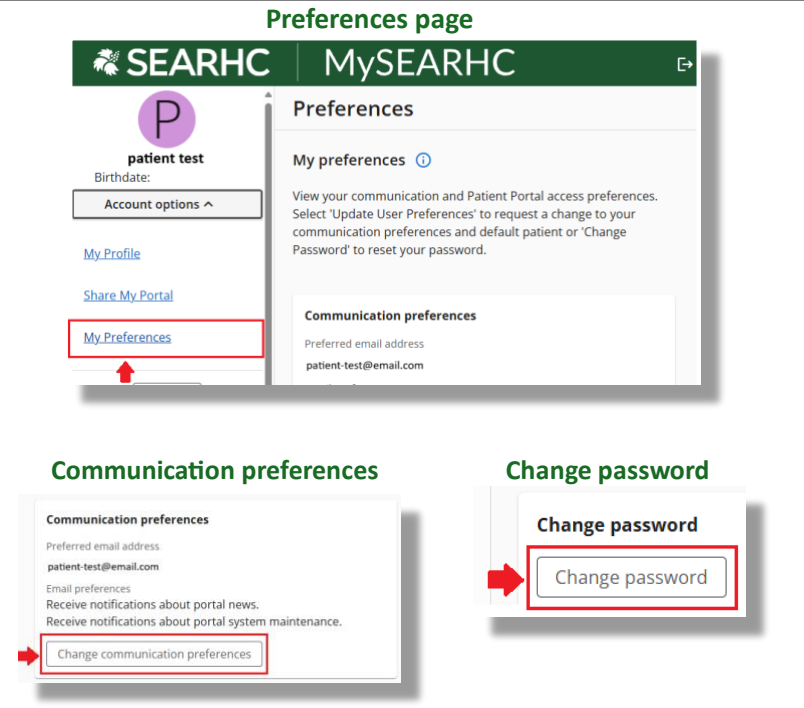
Preferences page

SEARHC | MySEARHC

P
patient test
Birthdate:
Account options ^

My Profile

Share My Portal

My Preferences

Preferences

My preferences ⓘ

View your communication and Patient Portal access preferences. Select 'Update User Preferences' to request a change to your communication preferences and default patient or 'Change Password' to reset your password.

Communication preferences
Preferred email address
patient-test@email.com

Communication preferences

Communication preferences
Preferred email address
patient-test@email.com
Email preferences
Receive notifications about portal news.
Receive notifications about portal system maintenance.
Change communication preferences

Change password

Change password
Change password